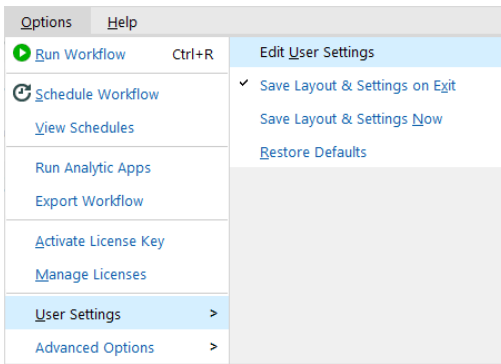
Options Help

Run Workflow Ctrl+R

Schedule Workflow

View Schedules

Run Analytic Apps

Export Workflow

Activate License Key

Manage Licenses

User Settings >

Advanced Options >

Edit User Settings

✓ Save Layout & Settings on Exit

Save Layout & Settings Now

Restore Defaults